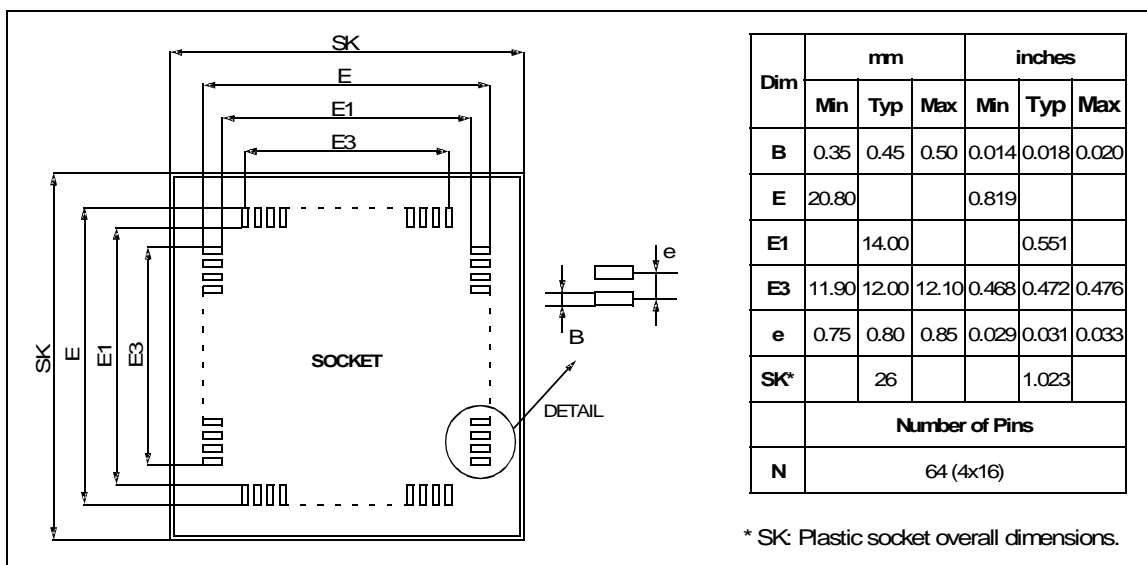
SK
E
E1
E3
SK
E
E1
E3
SOCKET
e
B
DETAIL

| Dim | mm | | | inches | | |
|---|---|---|---|---|---|---|
| | Min | Typ | Max | Min | Typ | Max |
| B | 0.35 | 0.45 | 0.50 | 0.014 | 0.018 | 0.020 |
| E | 20.80 | | | 0.819 | | |
| E1 | | 14.00 | | | 0.551 | |
| E3 | 11.90 | 12.00 | 12.10 | 0.468 | 0.472 | 0.476 |
| e | 0.75 | 0.80 | 0.85 | 0.029 | 0.031 | 0.033 |
| SK* | | 26 | | | 1.023 | |
| | Number of Pins | | | | | |
| N | 64 (4x16) | | | | | |

* SK: Plastic socket overall dimensions.